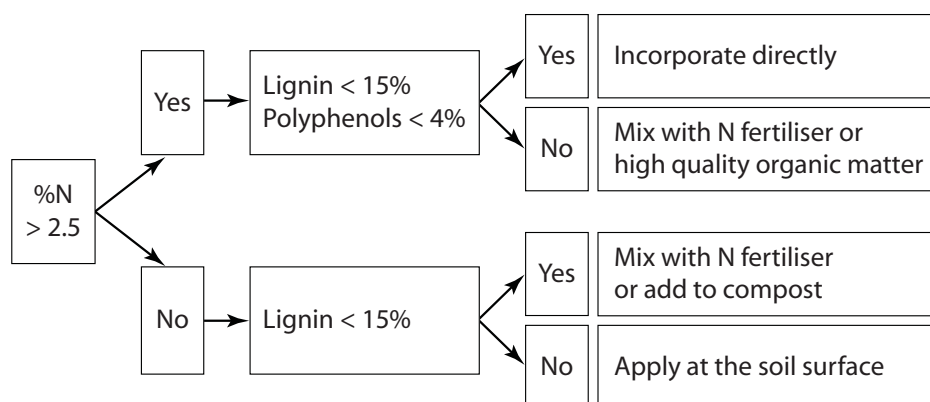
%N > 2.5

Yes

Lignin < 15%
Polyphenols < 4%

Yes

Incorporate directly

No

Mix with N fertiliser or high quality organic matter

No

Lignin < 15%

Yes

Mix with N fertiliser or add to compost

No

Apply at the soil surface